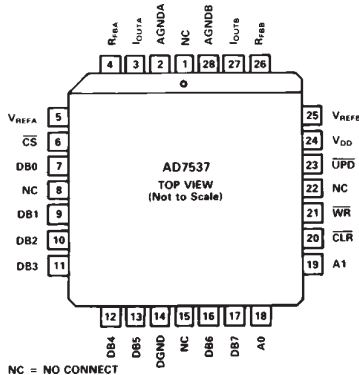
$R_{FBA}$ $I_{OUTA}$ AGNDA NC AGNDB $I_{OUTB}$ $R_{FBB}$

4 3 2 1 28 27 26

$V_{REFA}$ 5
$\overline{CS}$ 6
DB0 7
NC 8
DB1 9
DB2 10
DB3 11

AD7537
TOP VIEW
(Not to Scale)

25 $V_{REFB}$
24 $V_{DD}$
23 $\overline{UPD}$
22 NC
21 $\overline{WR}$
20 $\overline{CLR}$
19 A1

12 13 14 15 16 17 18

DB4 DB5 DGND NC DB6 DB7 A0

NC = NO CONNECT